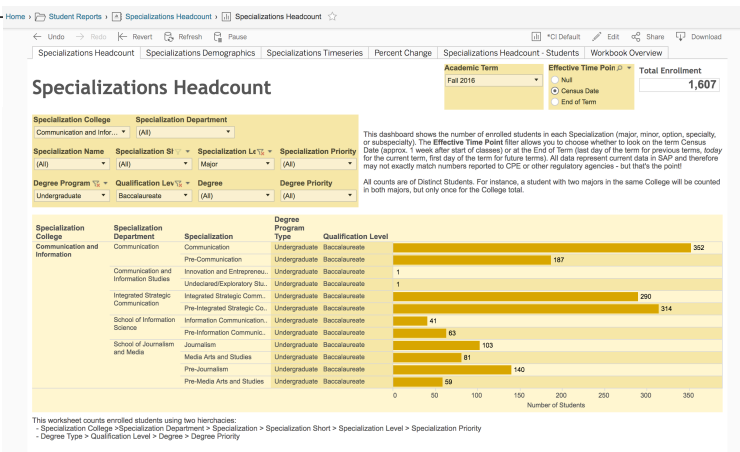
Home > Student Reports > Specializations Headcount > Specializations Headcount ☆

Undo   Redo   Revert   Refresh   Pause   *CI Default   Edit   Share   Download

Specializations Headcount | Specializations Demographics | Specializations Timeseries | Percent Change | Specializations Headcount - Students | Workbook Overview

# Specializations Headcount

Academic Term
Fall 2016

Effective Time Poin
Null
Census Date
End of Term

Total Enrollment
1,607

Specialization College
Communication and Infor...

Specialization Department
(All)

Specialization Name
(All)

Specialization Sh
(All)

Specialization Le
Major

Specialization Priority
(All)

Degree Program
Undergraduate

Qualification Lev
Baccalaureate

Degree
(All)

Degree Priority
(All)

This dashboard shows the number of enrolled students in each Specialization (major, minor, option, specialty, or subspecialty). The **Effective Time Point** filter allows you to choose whether to look on the term Census Date (approx. 1 week after start of classes) or at the End of Term (last day of the term for previous terms, *today* for the current term, first day of the term for future terms). All data represent current data in SAP and therefore may not exactly match numbers reported to CPE or other regulatory agencies - but that's the point!

All counts are of Distinct Students. For instance, a student with two majors in the same College will be counted in both majors, but only once for the College total.

| Specialization College | Specialization Department | Specialization | Degree Program Type | Qualification Level | |
|---|---|---|---|---|---|
| Communication and Information | Communication | Communication | Undergraduate | Baccalaureate | 352 |
| | | Pre-Communication | Undergraduate | Baccalaureate | 187 |
| | Communication and Information Studies | Innovation and Entreprene... | Undergraduate | Baccalaureate | 1 |
| | | Undeclared/Exploratory Stu... | Undergraduate | Baccalaureate | 1 |
| | Integrated Strategic Communication | Integrated Strategic Comm... | Undergraduate | Baccalaureate | 290 |
| | | Pre-Integrated Strategic Co... | Undergraduate | Baccalaureate | 314 |
| | School of Information Science | Information Communication... | Undergraduate | Baccalaureate | 41 |
| | | Pre-Information Communic... | Undergraduate | Baccalaureate | 63 |
| | School of Journalism and Media | Journalism | Undergraduate | Baccalaureate | 103 |
| | | Media Arts and Studies | Undergraduate | Baccalaureate | 81 |
| | | Pre-Journalism | Undergraduate | Baccalaureate | 140 |
| | | Pre-Media Arts and Studies | Undergraduate | Baccalaureate | 59 |

0 50 100 150 200 250 300 350
Number of Students

This worksheet counts enrolled students using two hierchacies:
- Specialization College >Specialization Department > Specialization > Specialization Short > Specialization Level > Specialization Priority
- Degree Type > Qualification Level > Degree > Degree Priority